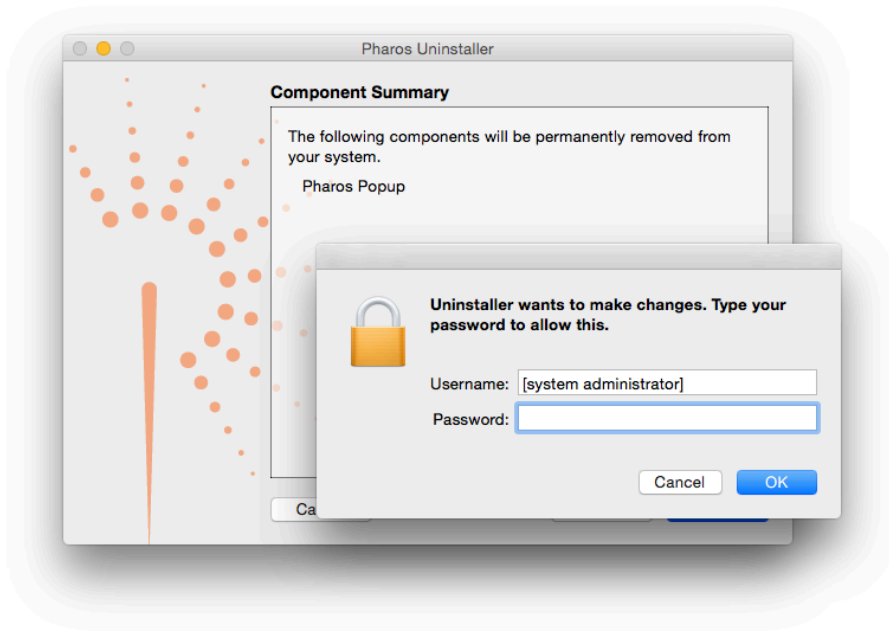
Pharos Uninstaller

Component Summary

The following components will be permanently removed from your system.

Pharos Popup

Ca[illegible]

Uninstaller wants to make changes. Type your password to allow this.

Username: [system administrator]

Password:

Cancel

OK